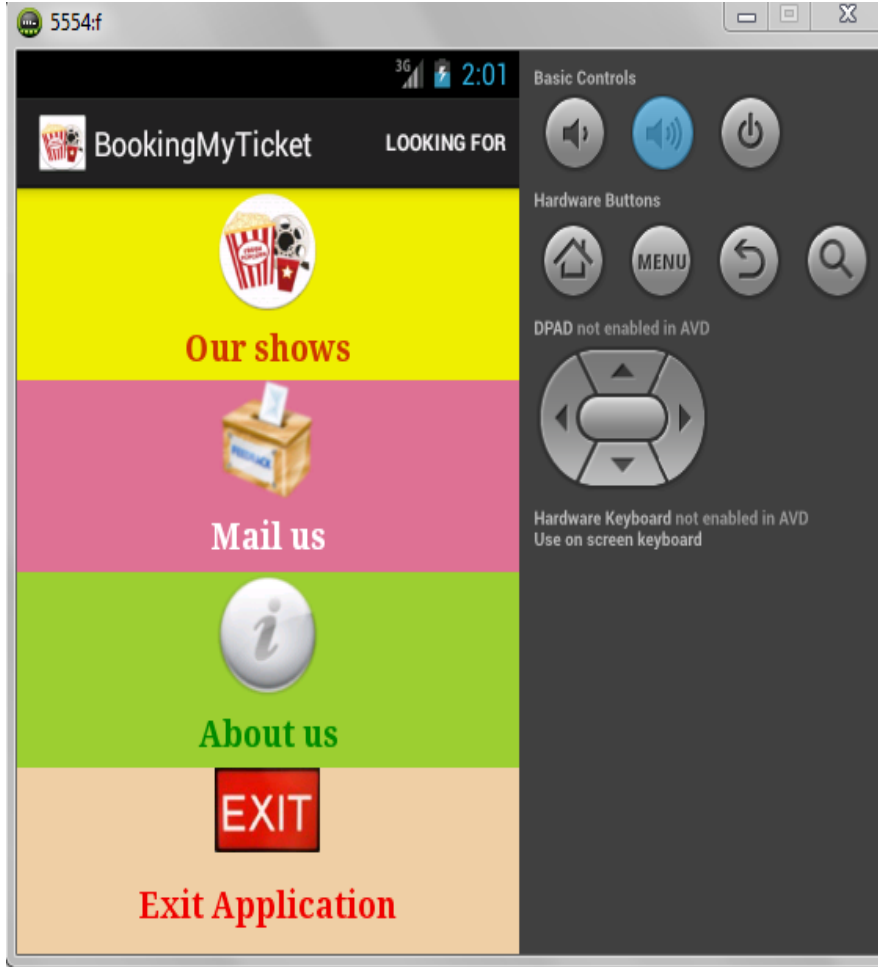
5554:f

3G 2:01

BookingMyTicket LOOKING FOR

Our shows

Mail us

About us

EXIT

Exit Application

Basic Controls

Hardware Buttons

MENU

DPAD not enabled in AVD

Hardware Keyboard not enabled in AVD
Use on screen keyboard